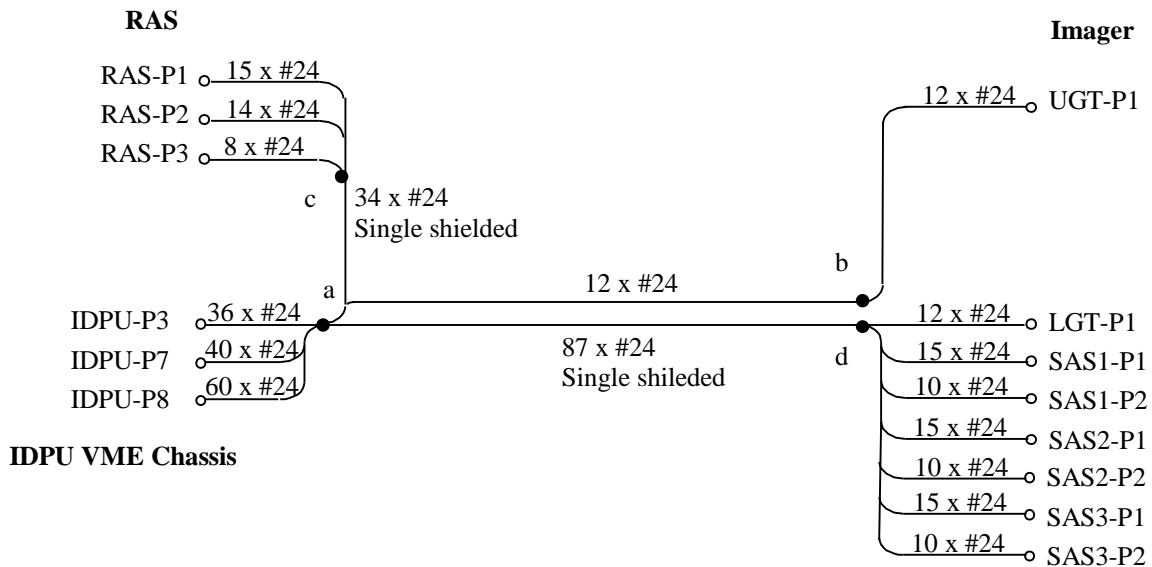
RAS

Imager

RAS-P1 15 x #24
RAS-P2 14 x #24
RAS-P3 8 x #24

12 x #24 UGT-P1

c
34 x #24
Single shielded

b

a
12 x #24

IDPU-P3 36 x #24
IDPU-P7 40 x #24
IDPU-P8 60 x #24

87 x #24
Single shileded

d

12 x #24 LGT-P1
15 x #24 SAS1-P1
10 x #24 SAS1-P2
15 x #24 SAS2-P1
10 x #24 SAS2-P2
15 x #24 SAS3-P1
10 x #24 SAS3-P2

IDPU VME Chassis